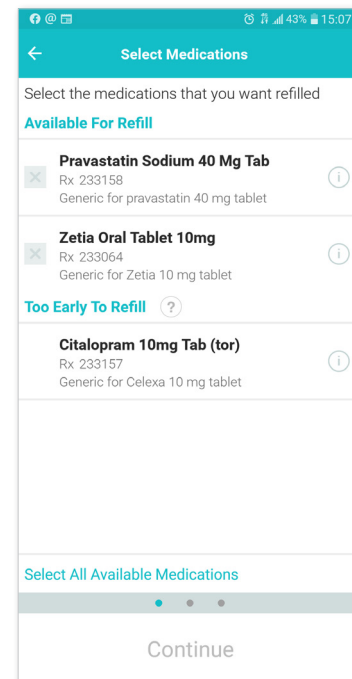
43% 15:07

Select Medications

Select the medications that you want refilled

Available For Refill

Pravastatin Sodium 40 Mg Tab
Rx 233158
Generic for pravastatin 40 mg tablet

Zetia Oral Tablet 10mg
Rx 233064
Generic for Zetia 10 mg tablet

Too Early To Refill ?

Citalopram 10mg Tab (tor)
Rx 233157
Generic for Celexa 10 mg tablet

Select All Available Medications

Continue